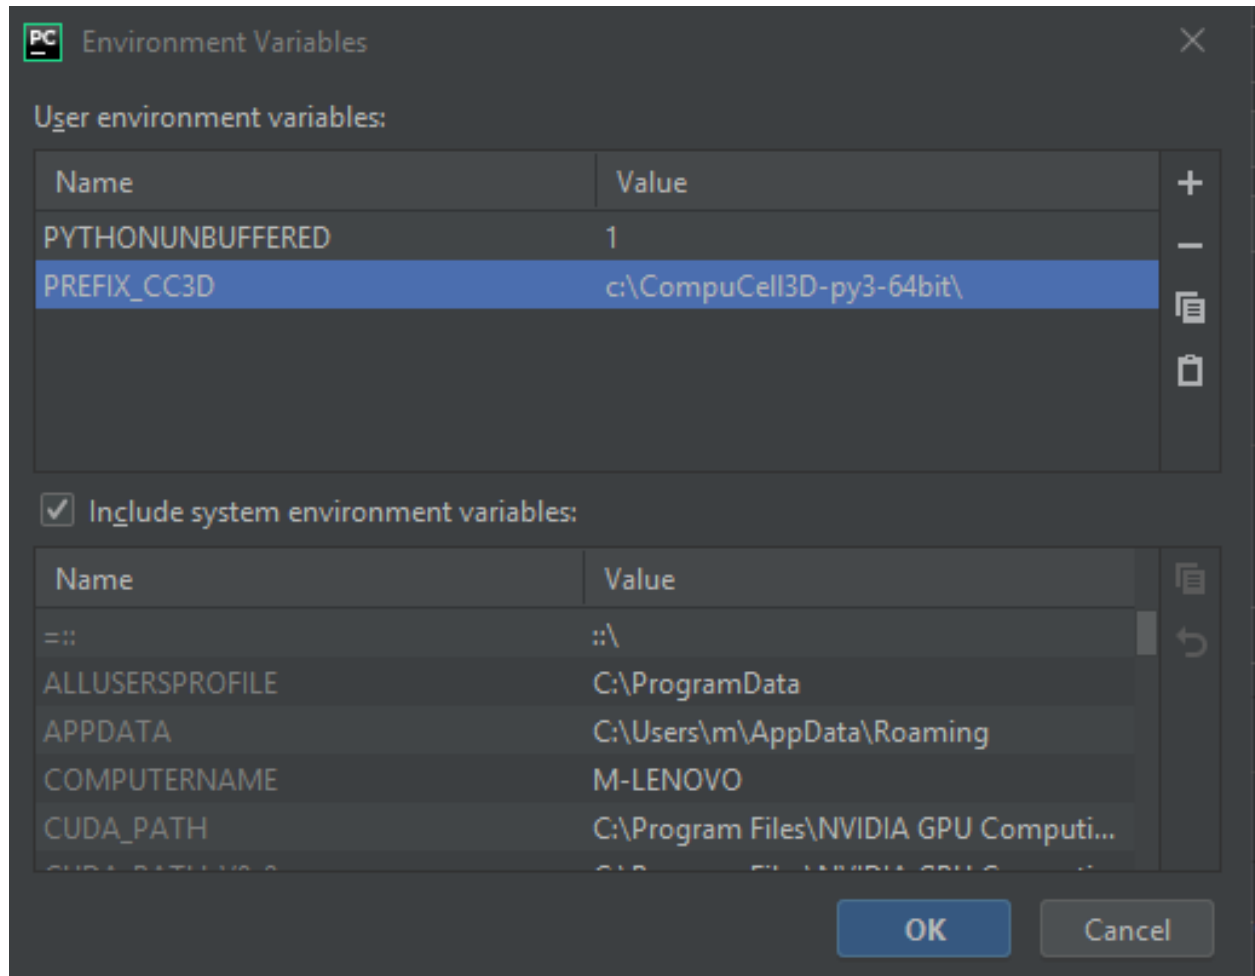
PC Environment Variables

User environment variables:

| Name | Value |
|---|---|
| PYTHONUNBUFFERED | 1 |
| PREFIX_CC3D | c:\CompuCell3D-py3-64bit\ |

+
−

Include system environment variables:

| Name | Value |
|---|---|
| =:: | ::\ |
| ALLUSERSPROFILE | C:\ProgramData |
| APPDATA | C:\Users\m\AppData\Roaming |
| COMPUTERNAME | M-LENOVO |
| CUDA_PATH | C:\Program Files\NVIDIA GPU Computi... |
| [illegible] | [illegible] |

OK
Cancel